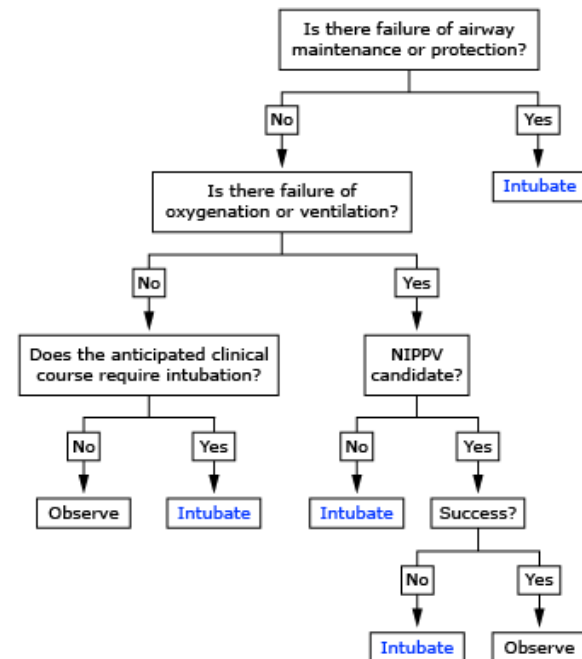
Is there failure of airway maintenance or protection?

No

Yes

Intubate

Is there failure of oxygenation or ventilation?

No

Yes

Does the anticipated clinical course require intubation?

NIPPV candidate?

No

Yes

No

Yes

Observe

Intubate

Intubate

Success?

No

Yes

Intubate

Observe